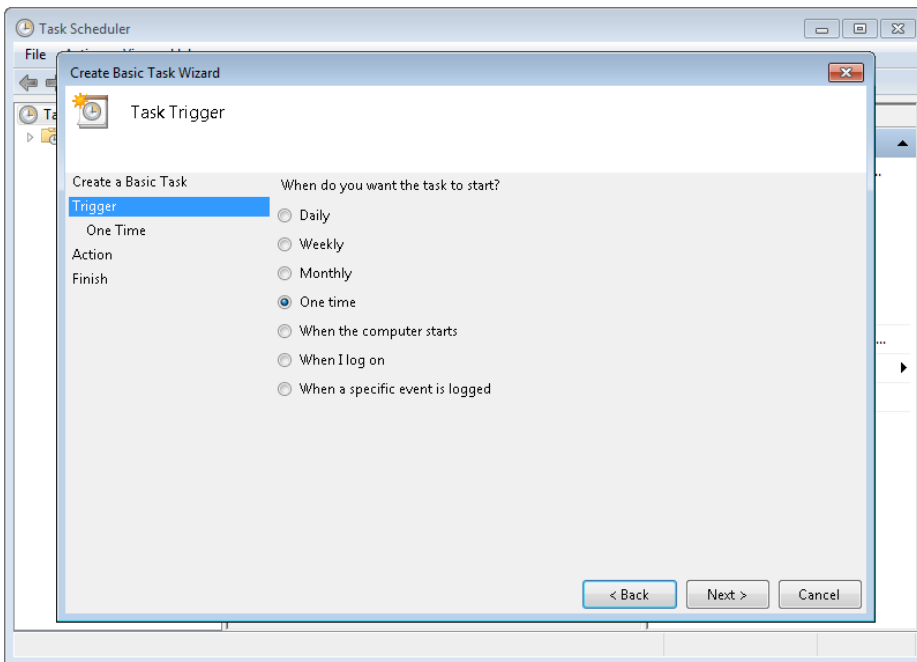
Task Scheduler

File

Ta

Create Basic Task Wizard

Task Trigger

Create a Basic Task
Trigger
One Time
Action
Finish

When do you want the task to start?

Daily
Weekly
Monthly
One time
When the computer starts
When I log on
When a specific event is logged

< Back
Next >
Cancel